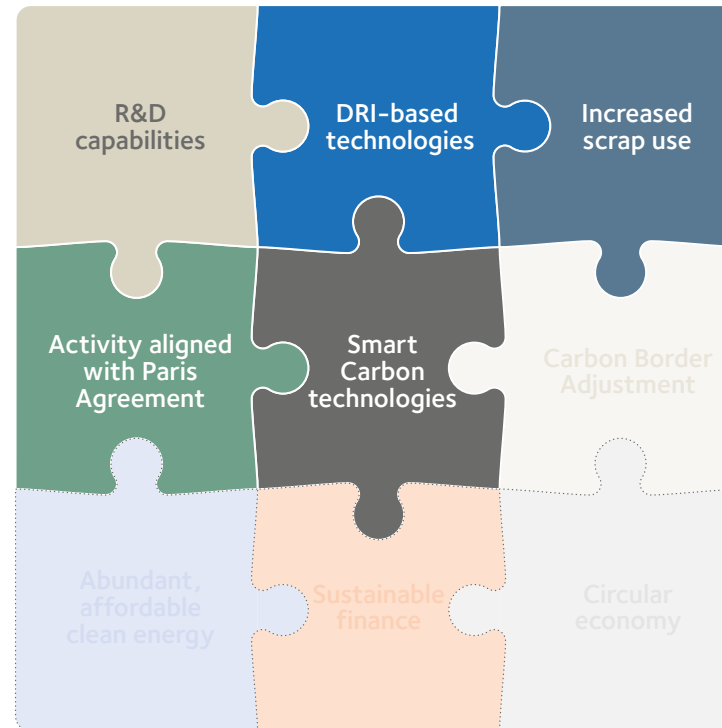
R&D capabilities

DRI-based technologies

Increased scrap use

Activity aligned with Paris Agreement

Smart Carbon technologies

Carbon Border Adjustment

Abundant, affordable clean energy

Sustainable finance

Circular economy